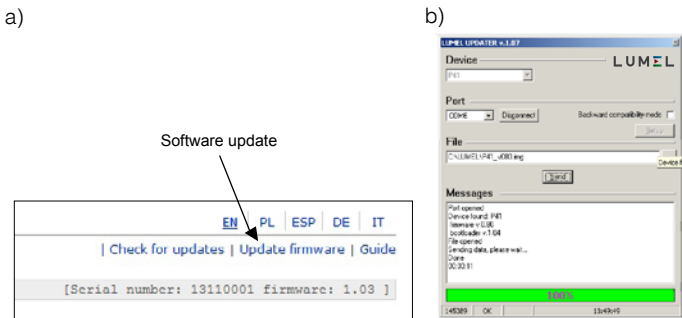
a)

Software update

EN | PL | ESP | DE | IT

| Check for updates | Update firmware | Guide

[Serial number: 13110001 firmware: 1.03 ]

b)

LUMEL UPDATER v.1.07

Device

LUMEL

P41

Port

COM6

Disconnect

Backward compatibility mode

Send

File

C:\LUMEL\P41_u080.img

Device fi

Send

Messages

Port opened
Device found: P41
firmware v:0.90
bootloader v:1.04
File opened
Sending data, please wait....
Done
00:00:51

100%

145389 | OK | 13:49:49